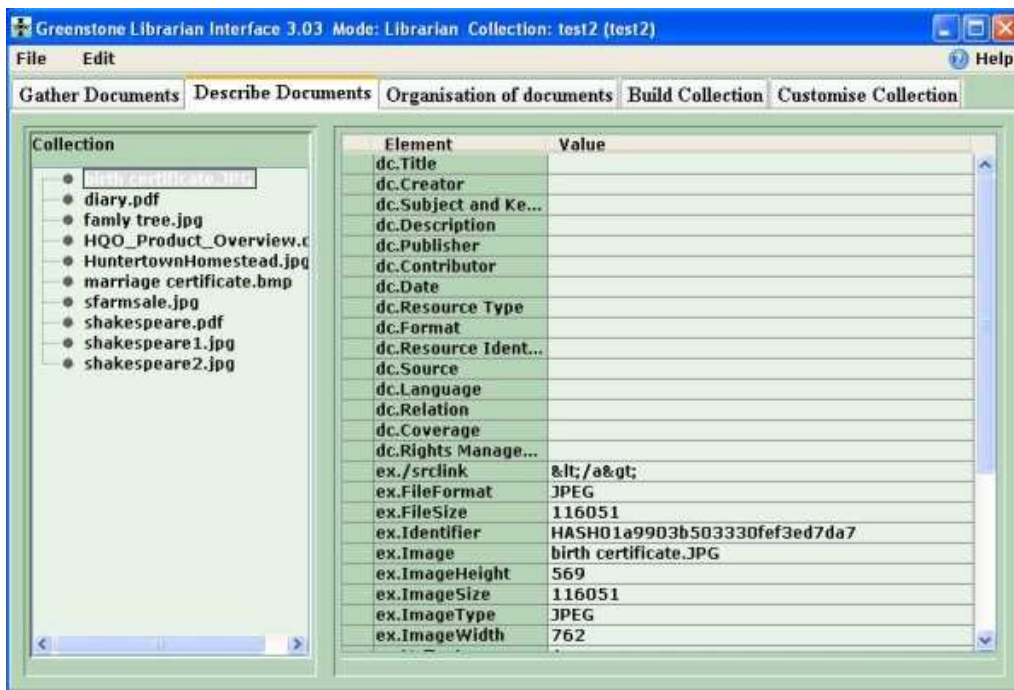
Greenstone Librarian Interface 3.03 Mode: Librarian Collection: test2 (test2)

File Edit

Help

Gather Documents | Describe Documents | Organisation of documents | Build Collection | Customise Collection

Collection

birth certificate.JPG
diary.pdf
famly tree.jpg
HQO_Product_Overview.c
HuntertownHomestead.jpg
marriage certificate.bmp
sfarmsale.jpg
shakespeare.pdf
shakespeare1.jpg
shakespeare2.jpg

| Element | Value |
|---|---|
| dc.Title | |
| dc.Creator | |
| dc.Subject and Ke... | |
| dc.Description | |
| dc.Publisher | |
| dc.Contributor | |
| dc.Date | |
| dc.Resource Type | |
| dc.Format | |
| dc.Resource Ident... | |
| dc.Source | |
| dc.Language | |
| dc.Relation | |
| dc.Coverage | |
| dc.Rights Manage... | |
| ex./srclink | &lt;/a&gt; |
| ex.FileFormat | JPEG |
| ex.FileSize | 116051 |
| ex.Identifier | HASH01a9903b503330fef3ed7da7 |
| ex.Image | birth certificate.JPG |
| ex.ImageHeight | 569 |
| ex.ImageSize | 116051 |
| ex.ImageType | JPEG |
| ex.ImageWidth | 762 |